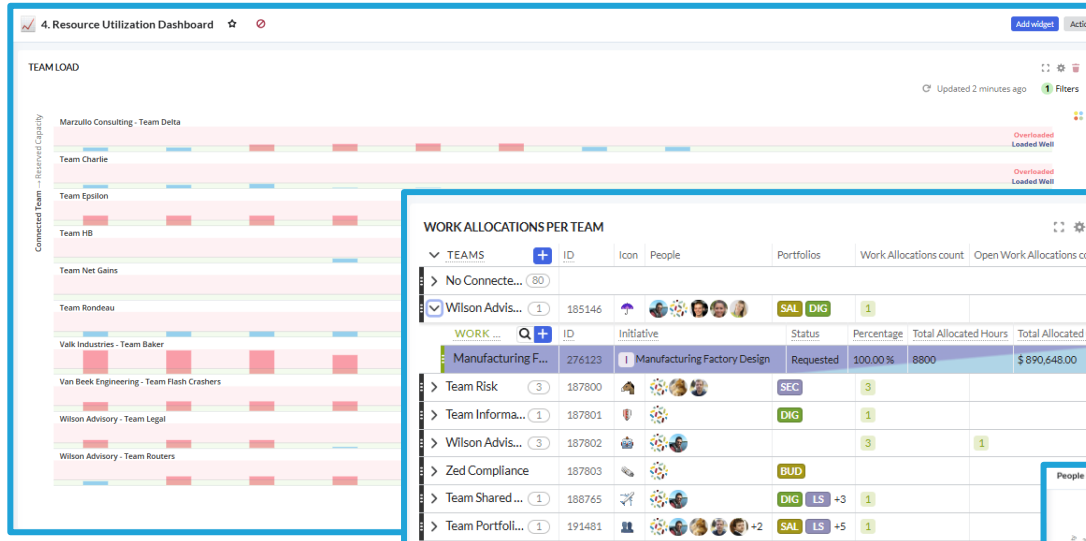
4. Resource Utilization Dashboard

Add widget Actio

TEAM LOAD

Updated 2 minutes ago 1 Filters

Connected Team → Reserved Capacity

Marzullo Consulting - Team Delta

Overloaded
Loaded Well

Team Charlie

Overloaded
Loaded Well

Team Epsilon

Team HB

Team Net Gains

Team Rondeau

Valk Industries - Team Baker

Van Beek Engineering - Team Flash Crashers

Wilson Advisory - Team Legal

Wilson Advisory - Team Routers

WORK ALLOCATIONS PER TEAM

| TEAMS | ID | Icon | People | Portfolios | Work Allocations count | Open Work Allocations c |
|---|---|---|---|---|---|---|
| No Connecte... 80 | | | | | | |
| Wilson Advis... 1 | 185146 | | | SAL DIG | 1 | |

| WORK ... | ID | Initiative | Status | Percentage | Total Allocated Hours | Total Allocated |
|---|---|---|---|---|---|---|
| Manufacturing F... | 276123 | I Manufacturing Factory Design | Requested | 100.00 % | 8800 | $ 890,648.00 |

| TEAMS | ID | Icon | People | Portfolios | Work Allocations count | Open Work Allocations c |
|---|---|---|---|---|---|---|
| Team Risk 3 | 187800 | | | SEC | 3 | |
| Team Informa... 1 | 187801 | | | DIG | 1 | |
| Wilson Advis... 3 | 187802 | | | | 3 | 1 |
| Zed Compliance | 187803 | | | BUD | | |
| Team Shared ... 1 | 188765 | | | DIG LS +3 | 1 | |
| Team Portfoli... 1 | 191481 | | +2 | SAL LS +5 | 1 | |

People